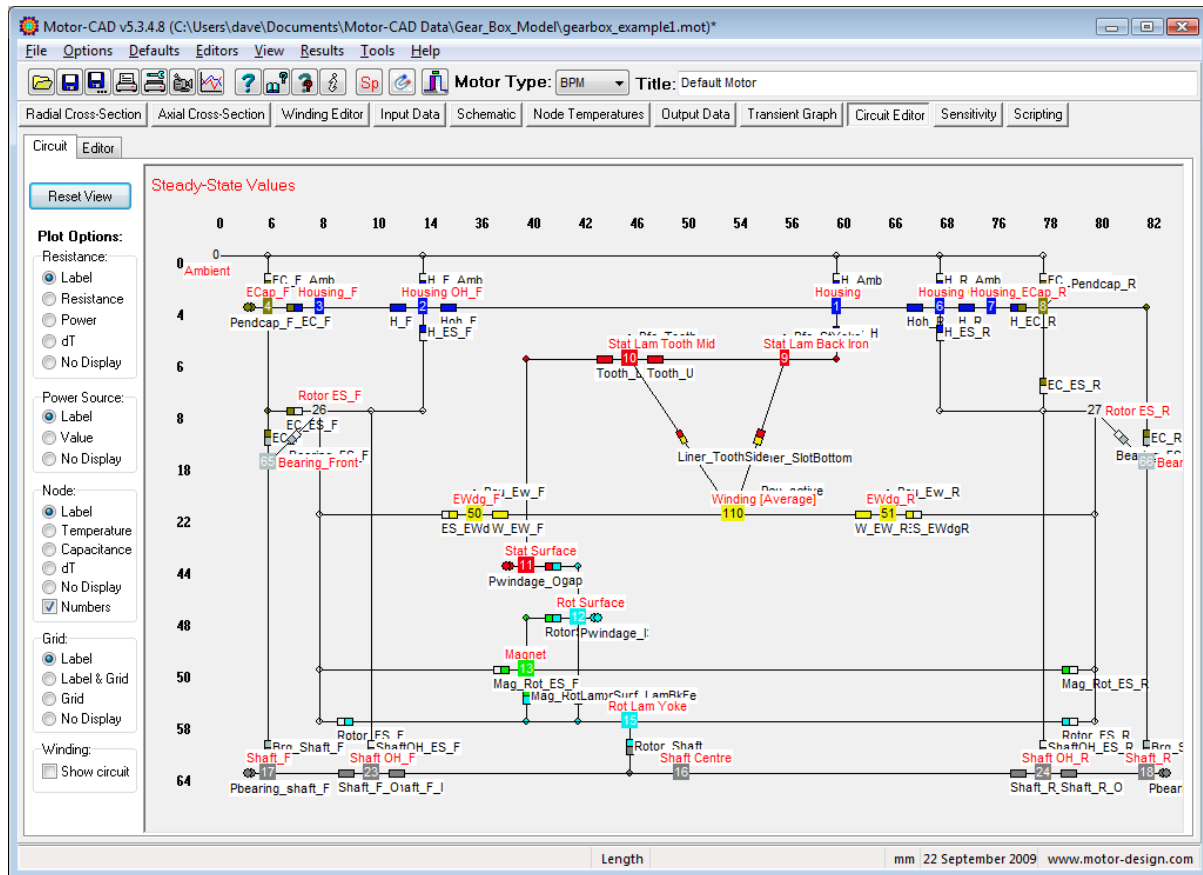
Motor-CAD v5.3.4.8 (C:\Users\dave\Documents\Motor-CAD Data\Gear_Box_Model\gearbox_example1.mot)*

File Options Defaults Editors View Results Tools Help

Sp Motor Type: BPM Title: Default Motor

Radial Cross-Section | Axial Cross-Section | Winding Editor | Input Data | Schematic | Node Temperatures | Output Data | Transient Graph | Circuit Editor | Sensitivity | Scripting

Circuit | Editor

Reset View

Plot Options:

Resistance:
Label
Resistance
Power
dT
No Display

Power Source:
Label
Value
No Display

Node:
Label
Temperature
Capacitance
dT
No Display
Numbers

Grid:
Label
Label & Grid
Grid
No Display

Winding:
Show circuit

Steady-State Values

0 6 8 10 14 36 40 42 46 50 54 56 60 66 68 76 78 80 82

0 Ambient
4
6
8
18
22
44
48
50
58
64

0 EC_F_Amb H_F_Amb H_Amb H_R_Amb EC_Pendcap_R
ECap_F 4 Housing_F 3 Housing OH_F 2 Housing 1 Housing 6 Housing_R 7 ECap_R 8
Pendcap_F_EC_F H_F Hoh_F H_ES_F Hoh H_R H_ES_R H_EC_R
Stat Lam Tooth Mid 10 Stat Lam Back Iron 9
Tooth_ Tooth_U
EC_ES_R
Rotor ES_F 26 27 Rotor ES_R
EC_ES_F EC_R
65 Bearing_Front Bea Bear
Liner_ToothSide ier_SlotBottom
Winding [Average]
EWdg_F 50 110 EWdg_R 51
ES_EWd W_EW_F W_EW_R ES_EWdgR
Stat Surface 11
Pwindage_Ogap
Rot Surface 12
Rotor Pwindage_
Magnet 13
Mag_Rot_ES_F Mag_Rot_ES_R
Mag_Rot Lam Surf_LamBkFe
Rot Lam Yoke 15
Rotor_ES_F Rotor_ES_R
Brg_Shaft_F ShaftOH_ES_F Rotor_Shaft ShaftOH_ES_R Brg_S
Shaft_F 17 Shaft OH_F 23 Shaft Centre 16 Shaft OH_R 24 Shaft_R 18
Pbearing_shaft_F Shaft_F_O Shaft_F_I Shaft_R Shaft_R_O Pbear

Length | mm | 22 September 2009 | www.motor-design.com